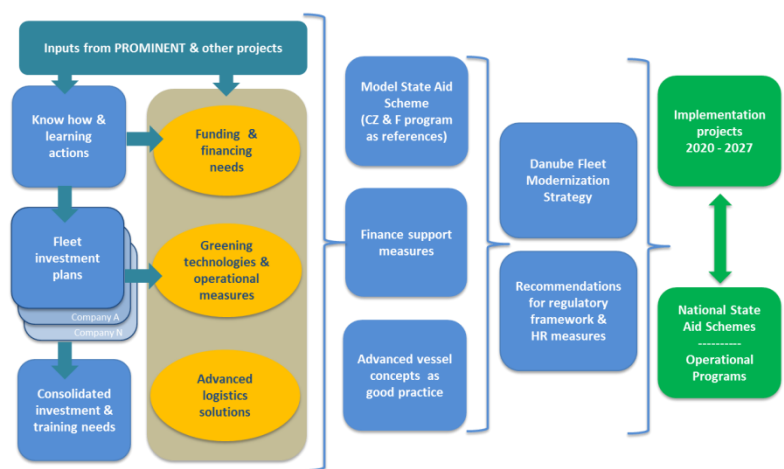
Inputs from PROMINENT & other projects

Know how & learning actions

Fleet investment plans

Company A

Company N

Consolidated investment & training needs

Funding & financing needs

Greening technologies & operational measures

Advanced logistics solutions

Model State Aid Scheme (CZ & F program as references)

Finance support measures

Advanced vessel concepts as good practice

Danube Fleet Modernization Strategy

Recommendations for regulatory framework & HR measures

Implementation projects 2020 - 2027

National State Aid Schemes
----------
Operational Programs